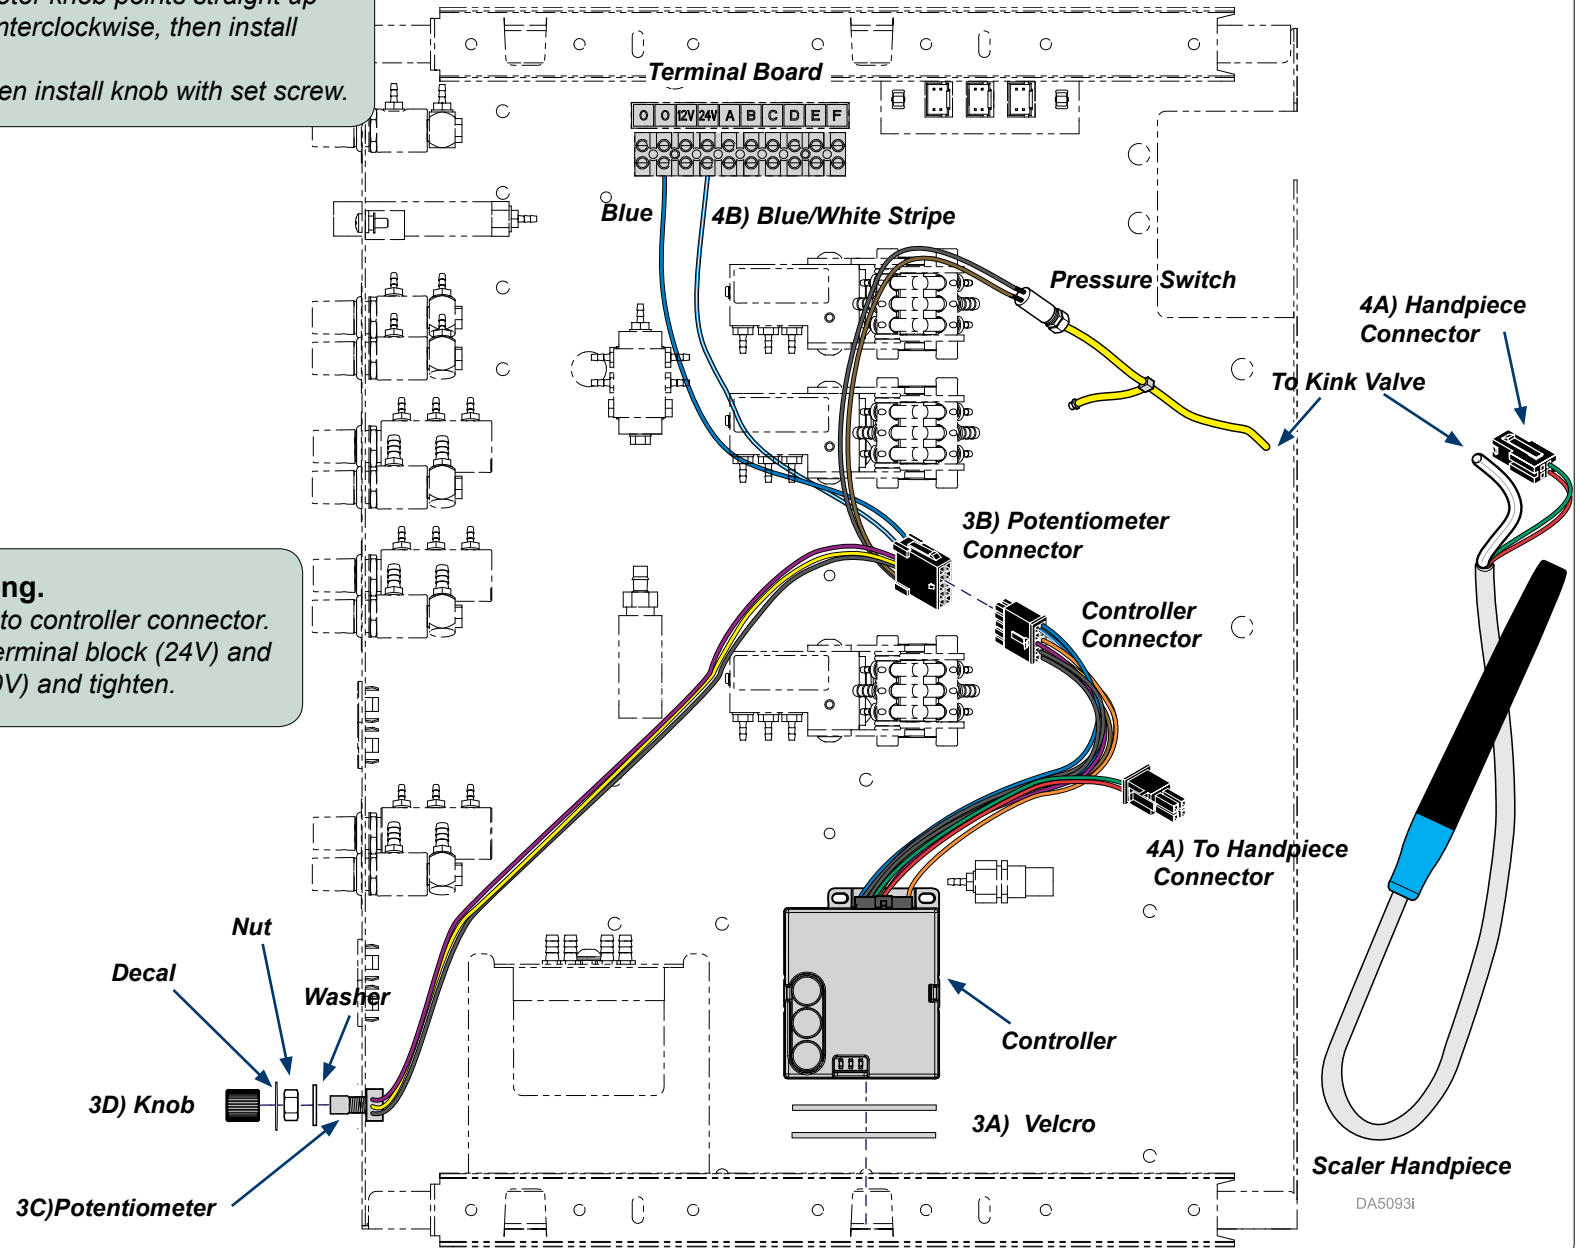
nterclockwise, then install

en install knob with set screw.

ng.
to controller connector.
erminal block (24V) and
0V) and tighten.

Terminal Board

| O | O | 12V | 24V | A | B | C | D | E | F |
|---|---|---|---|---|---|---|---|---|---|

Blue

4B) Blue/White Stripe

Pressure Switch

4A) Handpiece Connector

To Kink Valve

3B) Potentiometer Connector

Controller Connector

4A) To Handpiece Connector

Nut

Decal

Washer

3D) Knob

Controller

3A) Velcro

3C)Potentiometer

Scaler Handpiece

DA5093i